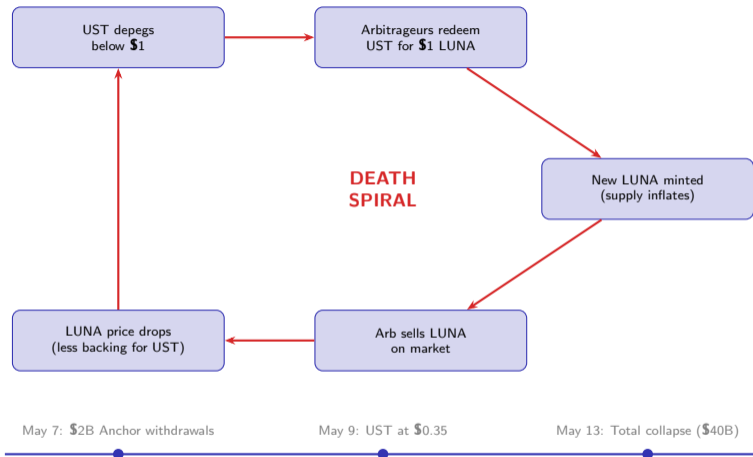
UST depegs below $1

Arbitrageurs redeem UST for $1 LUNA

New LUNA minted (supply inflates)

Arb sells LUNA on market

LUNA price drops (less backing for UST)

DEATH SPIRAL

May 7: $2B Anchor withdrawals

May 9: UST at $0.35

May 13: Total collapse ($40B)